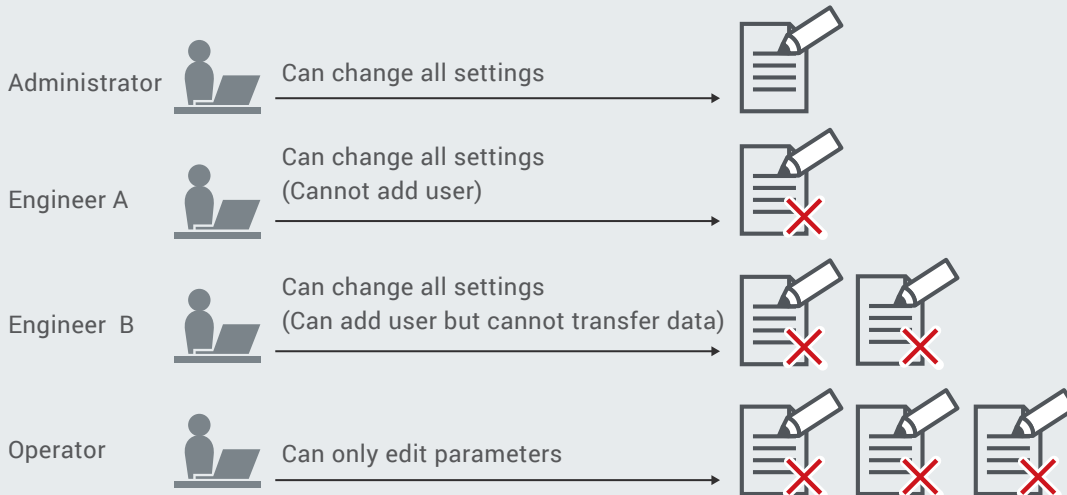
Administrator
Can change all settings

Engineer A
Can change all settings
(Cannot add user)

Engineer B
Can change all settings
(Can add user but cannot transfer data)

Operator
Can only edit parameters